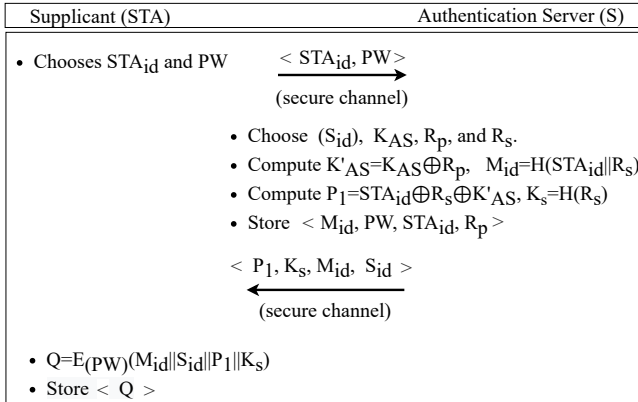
Supplicant (STA) Authentication Server (S)

• Chooses $STA_{id}$ and PW

$< STA_{id}, PW >$

(secure channel)

• Choose $(S_{id})$, $K_{AS}$, $R_p$, and $R_s$.

• Compute $K'_{AS}=K_{AS}\oplus R_p$, $M_{id}=H(STA_{id}||R_s)$

• Compute $P_1=STA_{id}\oplus R_s\oplus K'_{AS}$, $K_s=H(R_s)$

• Store $< M_{id}, PW, STA_{id}, R_p >$

$< P_1, K_s, M_{id}, S_{id} >$

(secure channel)

• $Q=E_{(PW)}(M_{id}||S_{id}||P_1||K_s)$

• Store $< Q >$